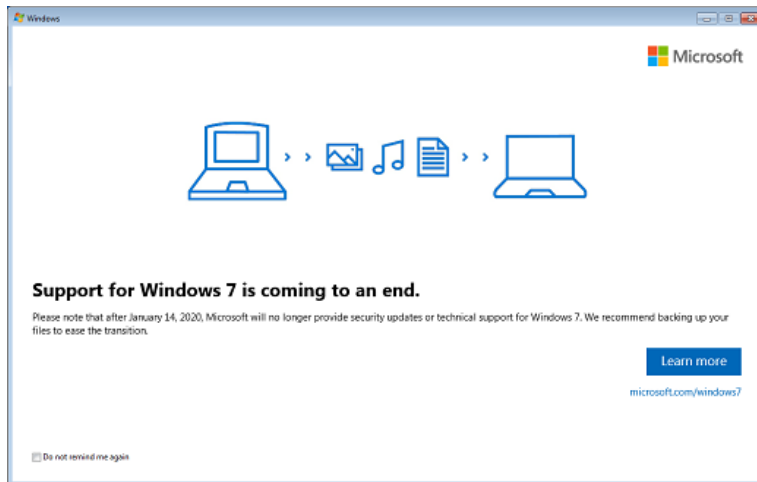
Windows

Microsoft

Support for Windows 7 is coming to an end.

Please note that after January 14, 2020, Microsoft will no longer provide security updates or technical support for Windows 7. We recommend backing up your files to ease the transition.

Learn more

microsoft.com/windows7

Do not remind me again